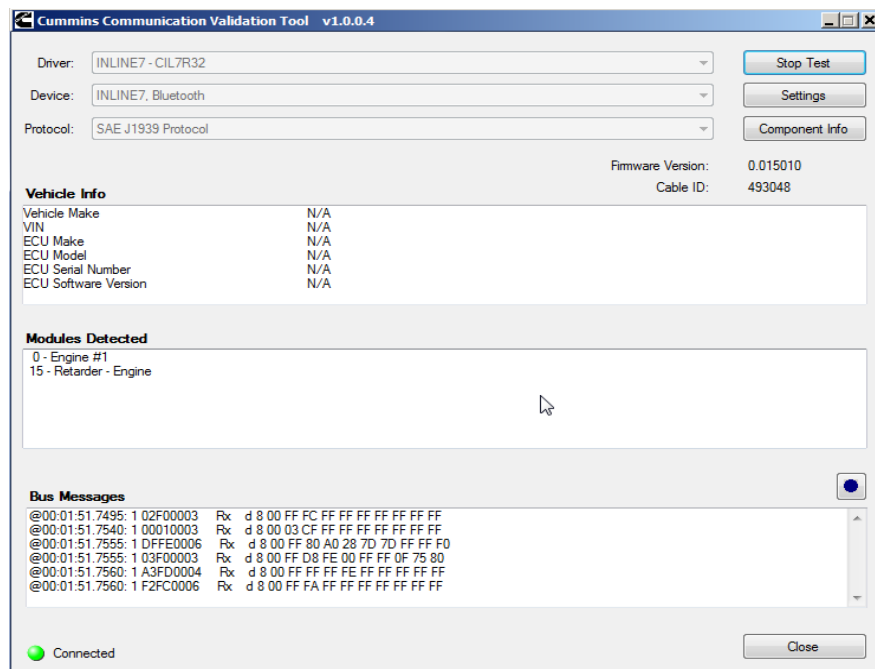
Cummins Communication Validation Tool v1.0.0.4

Driver: INLINE7 - CIL7R32
Device: INLINE7, Bluetooth
Protocol: SAE J1939 Protocol

Stop Test
Settings
Component Info

Firmware Version: 0.015010
Cable ID: 493048

Vehicle Info

| | |
|---|---|
| Vehicle Make | N/A |
| VIN | N/A |
| ECU Make | N/A |
| ECU Model | N/A |
| ECU Serial Number | N/A |
| ECU Software Version | N/A |

Modules Detected

0 - Engine #1
15 - Retarder - Engine

Bus Messages

@00:01:51.7495: 1 02F00003 Rx d 8 00 FF FC FF FF FF FF FF FF FF
@00:01:51.7540: 1 00010003 Rx d 8 00 03 CF FF FF FF FF FF FF FF
@00:01:51.7555: 1 DFFE0006 Rx d 8 00 FF 80 A0 28 7D 7D FF FF F0
@00:01:51.7555: 1 03F00003 Rx d 8 00 FF D8 FE 00 FF FF 0F 75 80
@00:01:51.7560: 1 A3FD0004 Rx d 8 00 FF FF FF FE FF FF FF FF FF
@00:01:51.7560: 1 F2FC0006 Rx d 8 00 FF FA FF FF FF FF FF FF FF

Connected

Close